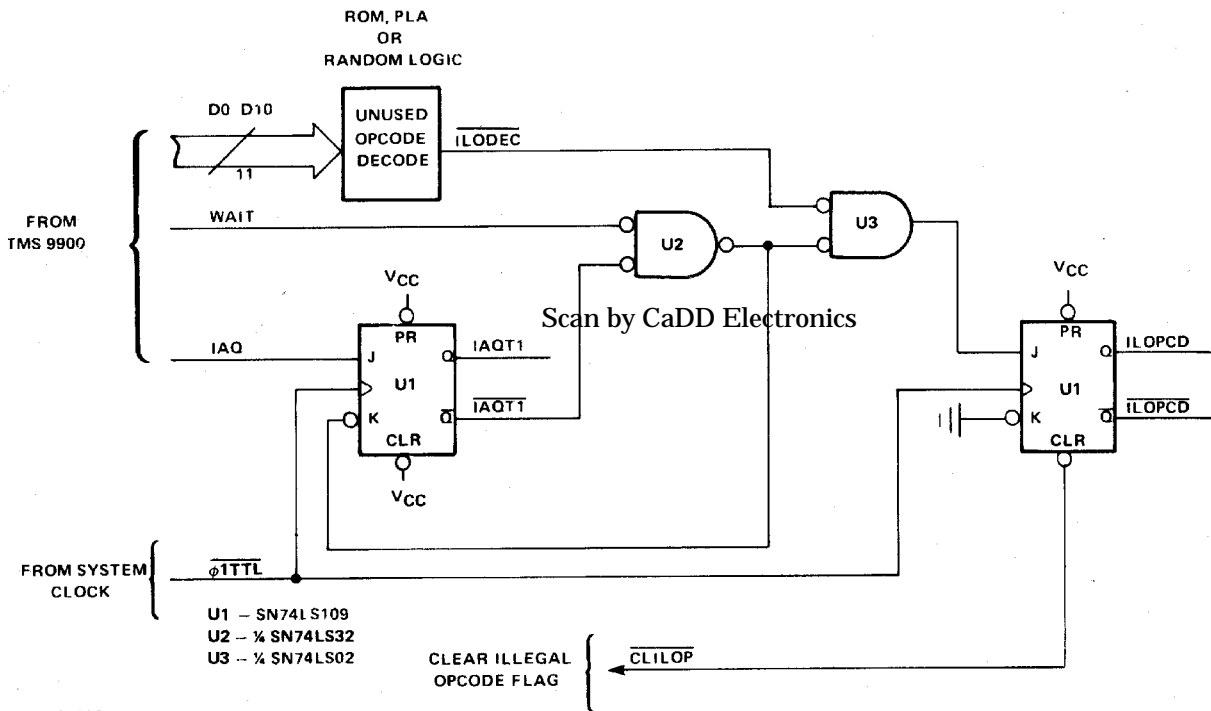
ROM, PLA
OR
RANDOM LOGIC

D0 D10

11

UNUSED
OPCODE
DECODE

$\overline{ILODEC}$

FROM
TMS 9900

WAIT

U2

U3

$V_{CC}$

Scan by CaDD Electronics

$V_{CC}$

IAQ

J

PR

Q

IAQT1

U1

K

$\overline{Q}$

$\overline{IAQT1}$

CLR

$V_{CC}$

J

PR

Q

ILOPCD

U1

K

$\overline{Q}$

$\overline{ILOPCD}$

CLR

FROM SYSTEM
CLOCK

$\overline{\phi 1TTL}$

U1 – SN74LS109
U2 – ¼ SN74LS32
U3 – ¼ SN74LS02

CLEAR ILLEGAL
OPCODE FLAG

$\overline{CLILOP}$